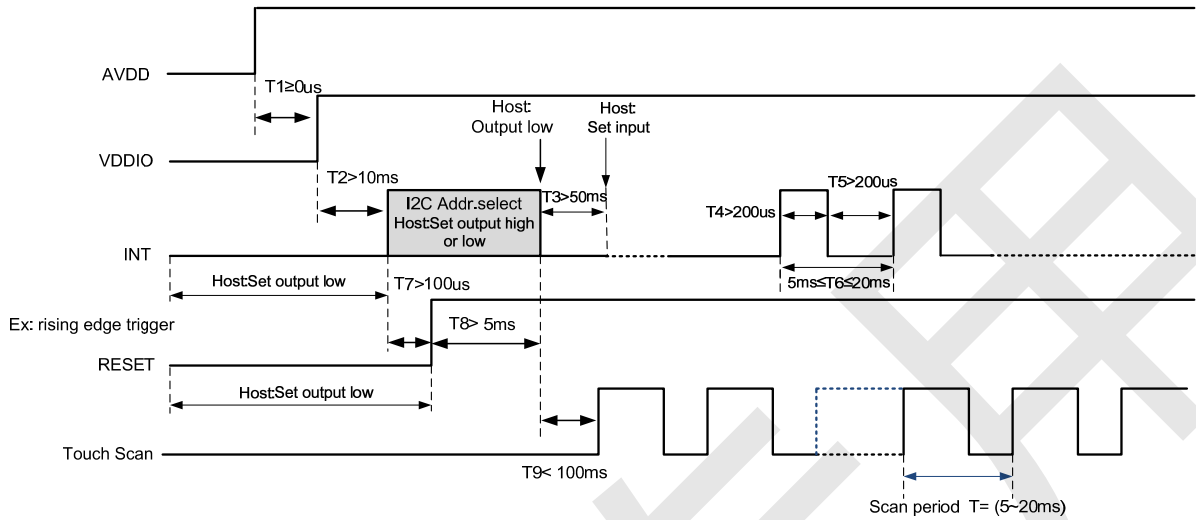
AVDD

T1≥0us

Host:
Output low

Host:
Set input

VDDIO

T2>10ms

I2C Addr.select
Host:Set output high
or low

T3>50ms

T4>200us

T5>200us

INT

Host:Set output low

T7>100us

5ms≤T6≤20ms

Ex: rising edge trigger

T8> 5ms

RESET

Host:Set output low

Touch Scan

T9< 100ms

Scan period T= (5~20ms)